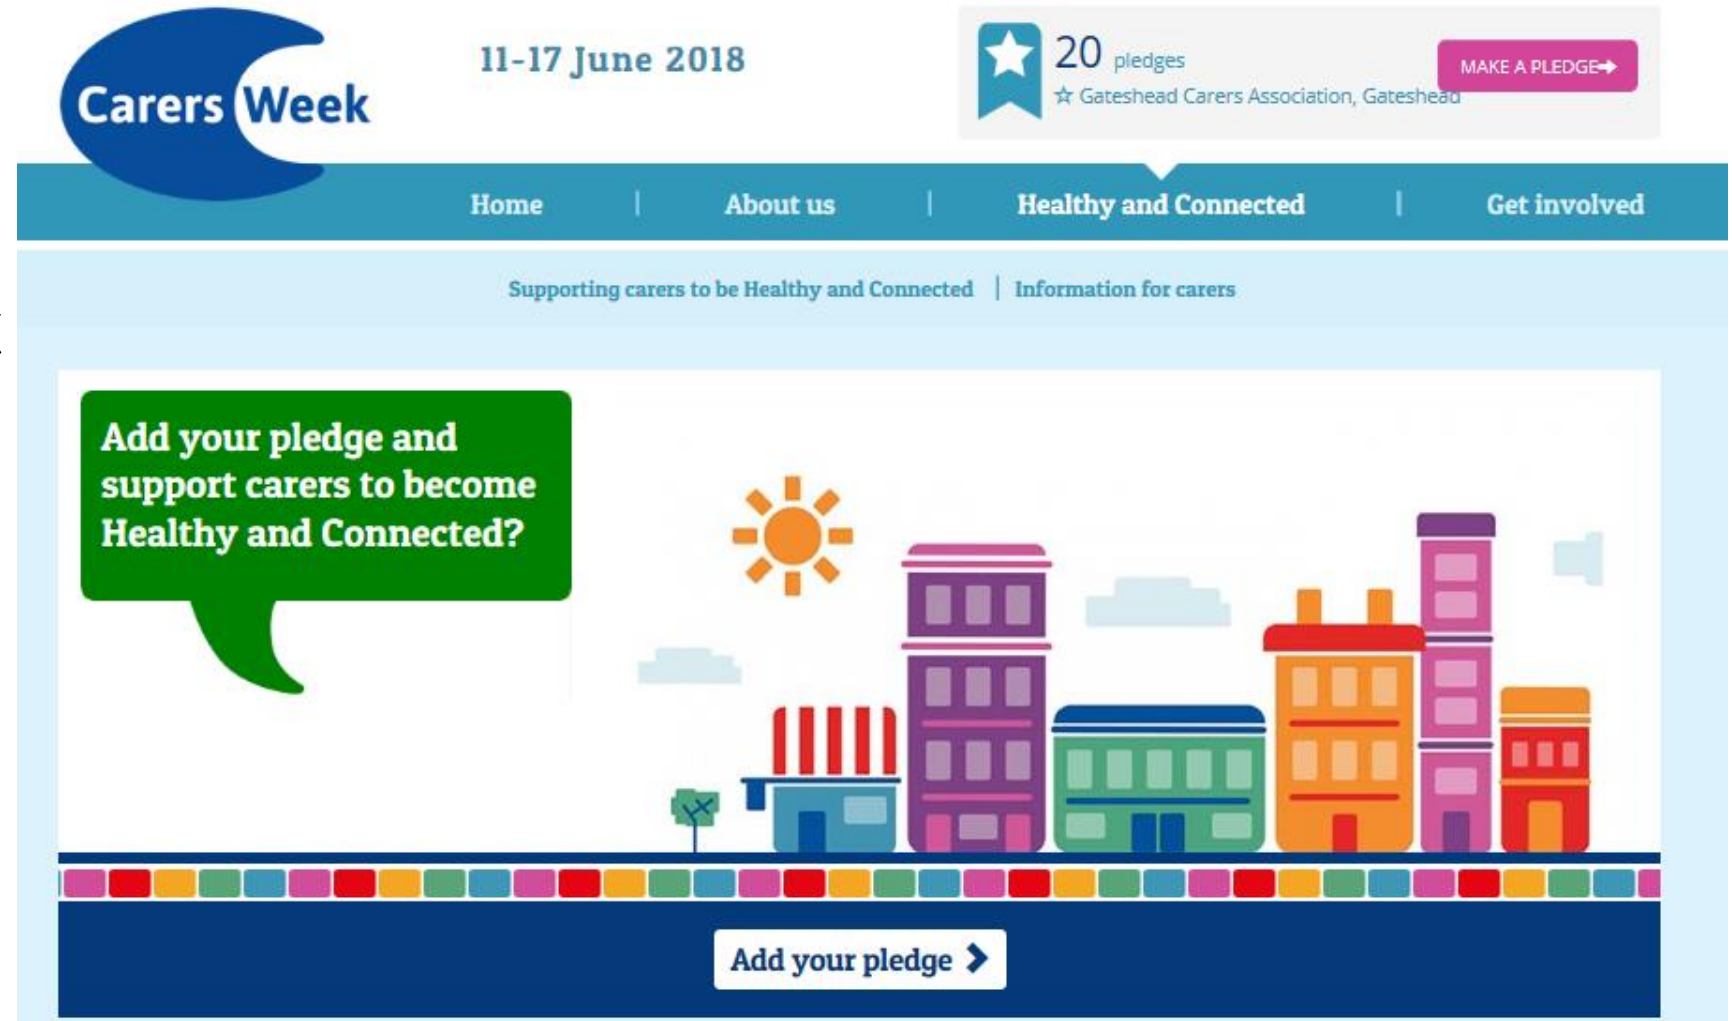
Carers Week

11-17 June 2018

20 pledges
☆ Gateshead Carers Association, Gateshead

MAKE A PLEDGE

Home | About us | Healthy and Connected | Get involved

Supporting carers to be Healthy and Connected | Information for carers

Add your pledge and support carers to become Healthy and Connected?

Add your pledge